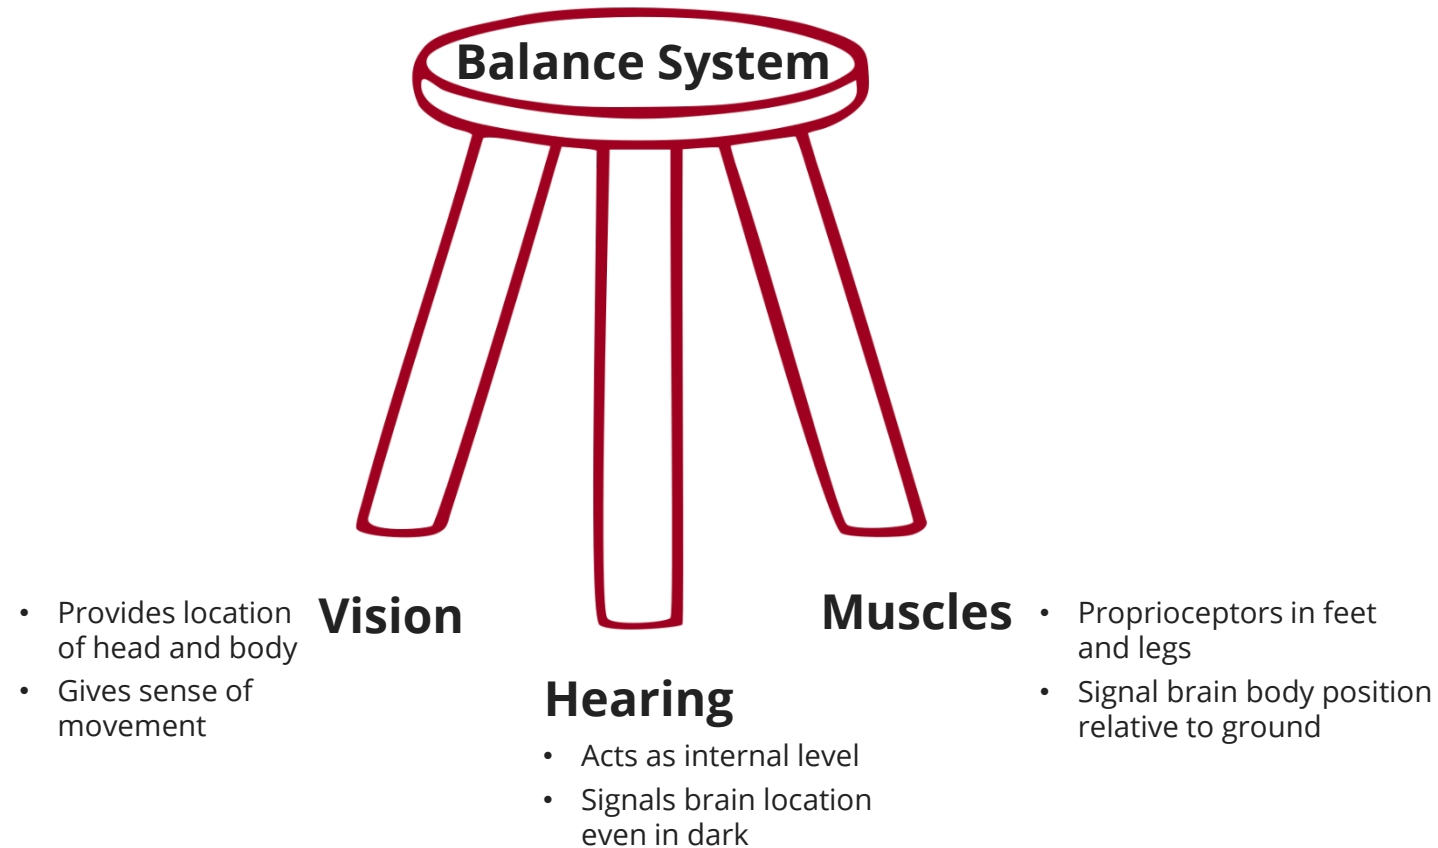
Balance System

Vision

- Provides location of head and body
- Gives sense of movement

Hearing

- Acts as internal level
- Signals brain location even in dark

Muscles

- Proprioceptors in feet and legs
- Signal brain body position relative to ground